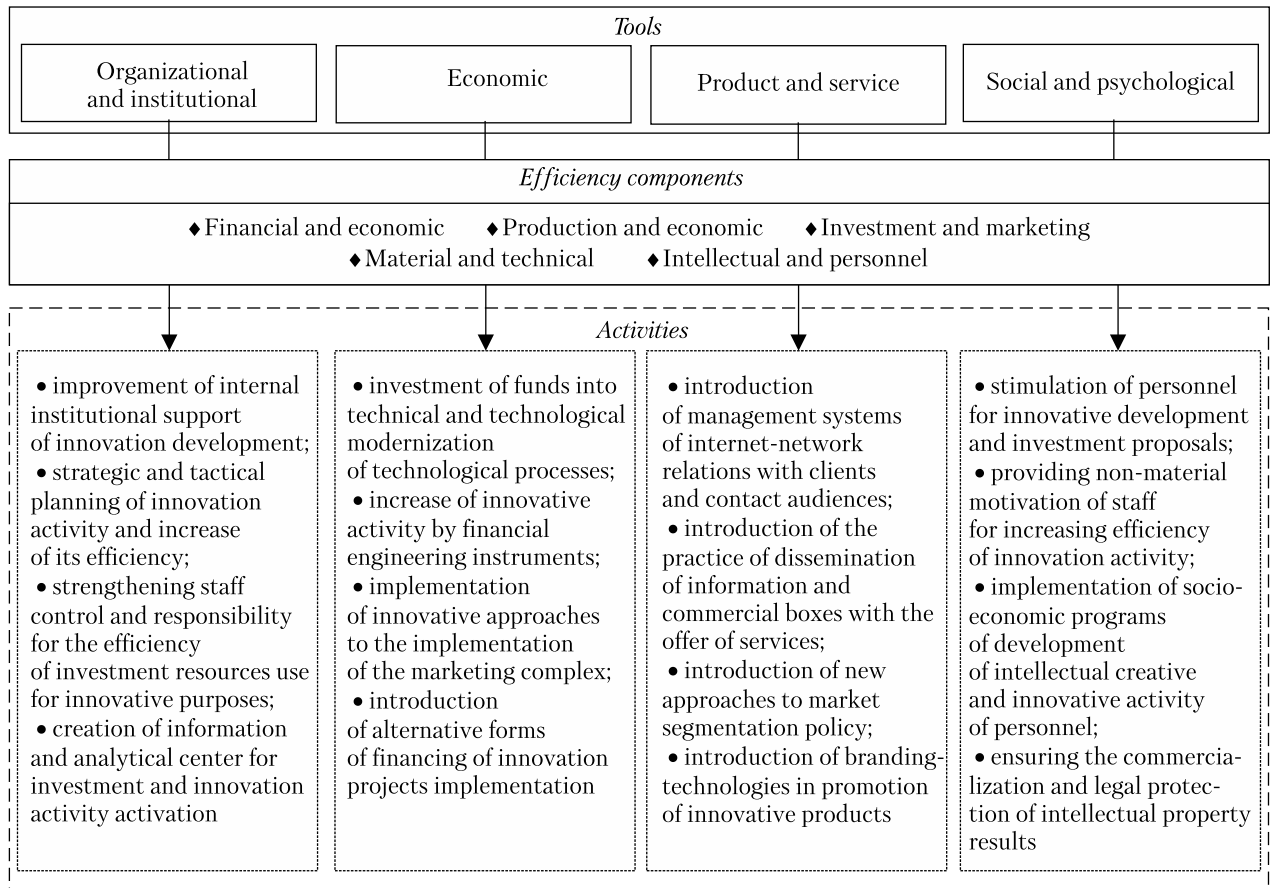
Tools

Organizational and institutional

Economic

Product and service

Social and psychological

Efficiency components

♦ Financial and economic ♦ Production and economic ♦ Investment and marketing ♦ Material and technical ♦ Intellectual and personnel

Activities

• improvement of internal institutional support of innovation development;
• strategic and tactical planning of innovation activity and increase of its efficiency;
• strengthening staff control and responsibility for the efficiency of investment resources use for innovative purposes;
• creation of information and analytical center for investment and innovation activity activation

• investment of funds into technical and technological modernization of technological processes;
• increase of innovative activity by financial engineering instruments;
• implementation of innovative approaches to the implementation of the marketing complex;
• introduction of alternative forms of financing of innovation projects implementation

• introduction of management systems of internet-network relations with clients and contact audiences;
• introduction of the practice of dissemination of information and commercial boxes with the offer of services;
• introduction of new approaches to market segmentation policy;
• introduction of branding-technologies in promotion of innovative products

• stimulation of personnel for innovative development and investment proposals;
• providing non-material motivation of staff for increasing efficiency of innovation activity;
• implementation of socio-economic programs of development of intellectual creative and innovative activity of personnel;
• ensuring the commercialization and legal protection of intellectual property results